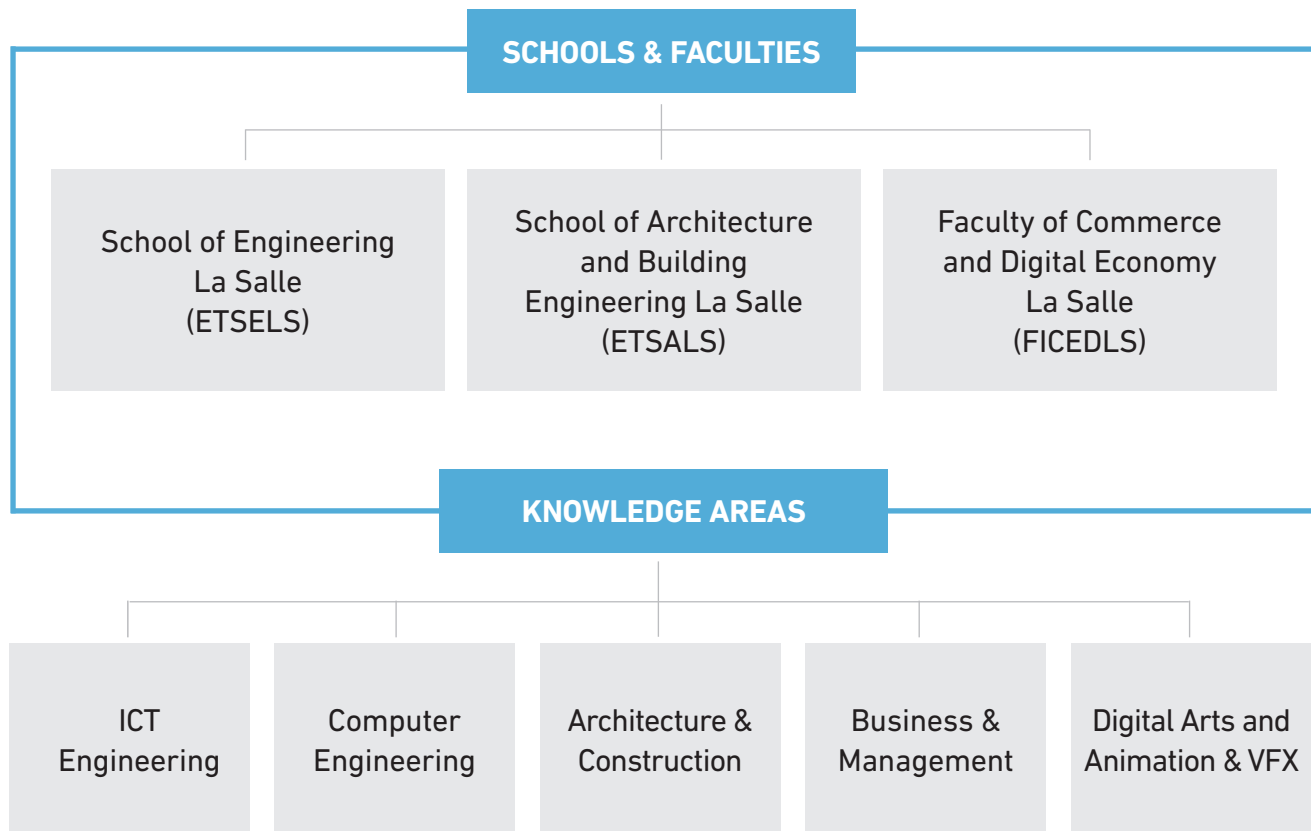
SCHOOLS & FACULTIES

School of Engineering La Salle (ETSELS)

School of Architecture and Building Engineering La Salle (ETSALS)

Faculty of Commerce and Digital Economy La Salle (FICEDLS)

KNOWLEDGE AREAS

ICT Engineering

Computer Engineering

Architecture & Construction

Business & Management

Digital Arts and Animation & VFX